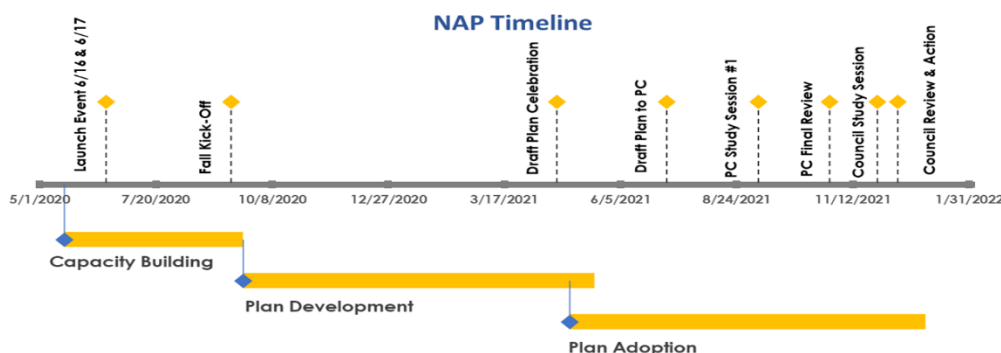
NAP Timeline

Launch Event 6/16 & 6/17

Fall Kick-Off

Draft Plan Celebration

Draft Plan to PC

PC Study Session #1

PC Final Review

Council Study Session

Council Review & Action

5/1/2020
7/20/2020
10/8/2020
12/27/2020
3/17/2021
6/5/2021
8/24/2021
11/12/2021
1/31/2022

Capacity Building

Plan Development

Plan Adoption